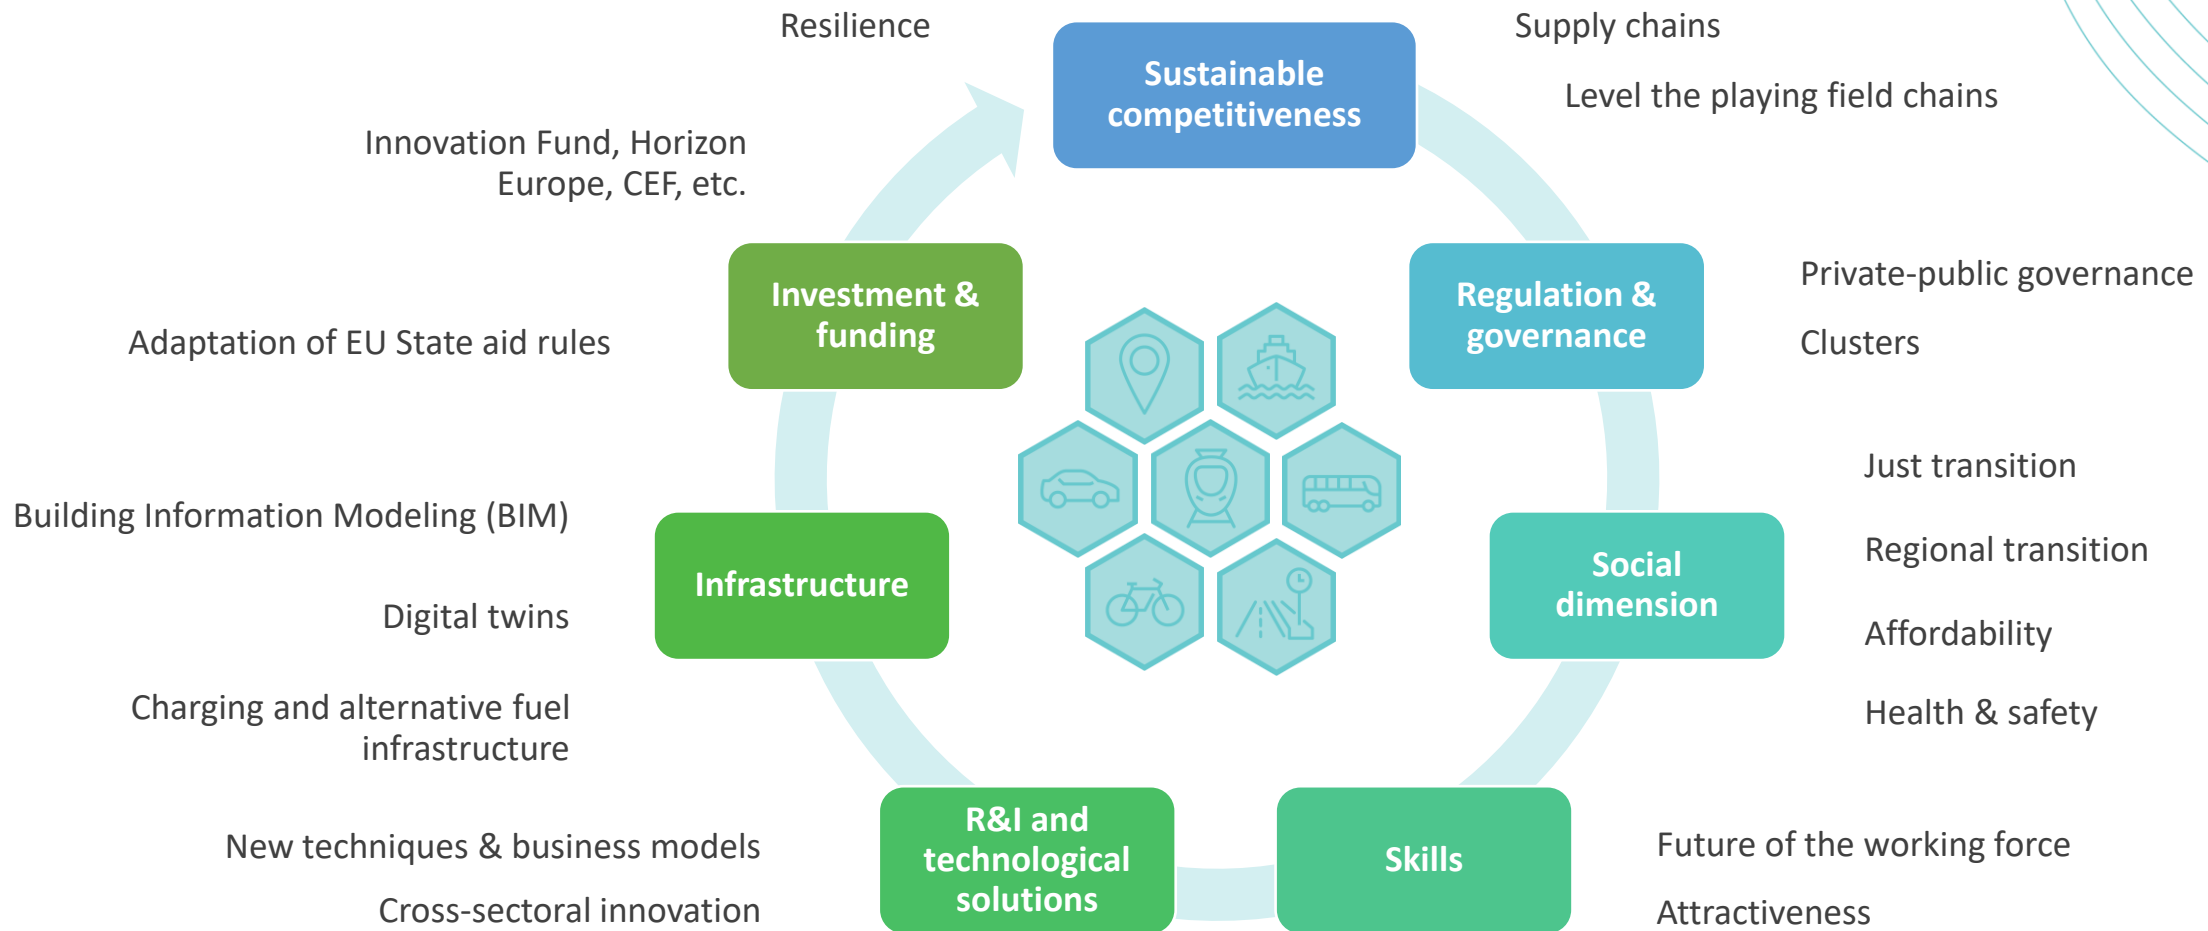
Resilience

Sustainable competitiveness

Supply chains

Level the playing field chains

Innovation Fund, Horizon Europe, CEF, etc.

Investment & funding

Regulation & governance

Private-public governance

Clusters

Adaptation of EU State aid rules

Just transition

Building Information Modeling (BIM)

Infrastructure

Social dimension

Regional transition

Digital twins

Affordability

Charging and alternative fuel infrastructure

Health & safety

New techniques & business models

R&I and technological solutions

Skills

Future of the working force

Cross-sectoral innovation

Attractiveness